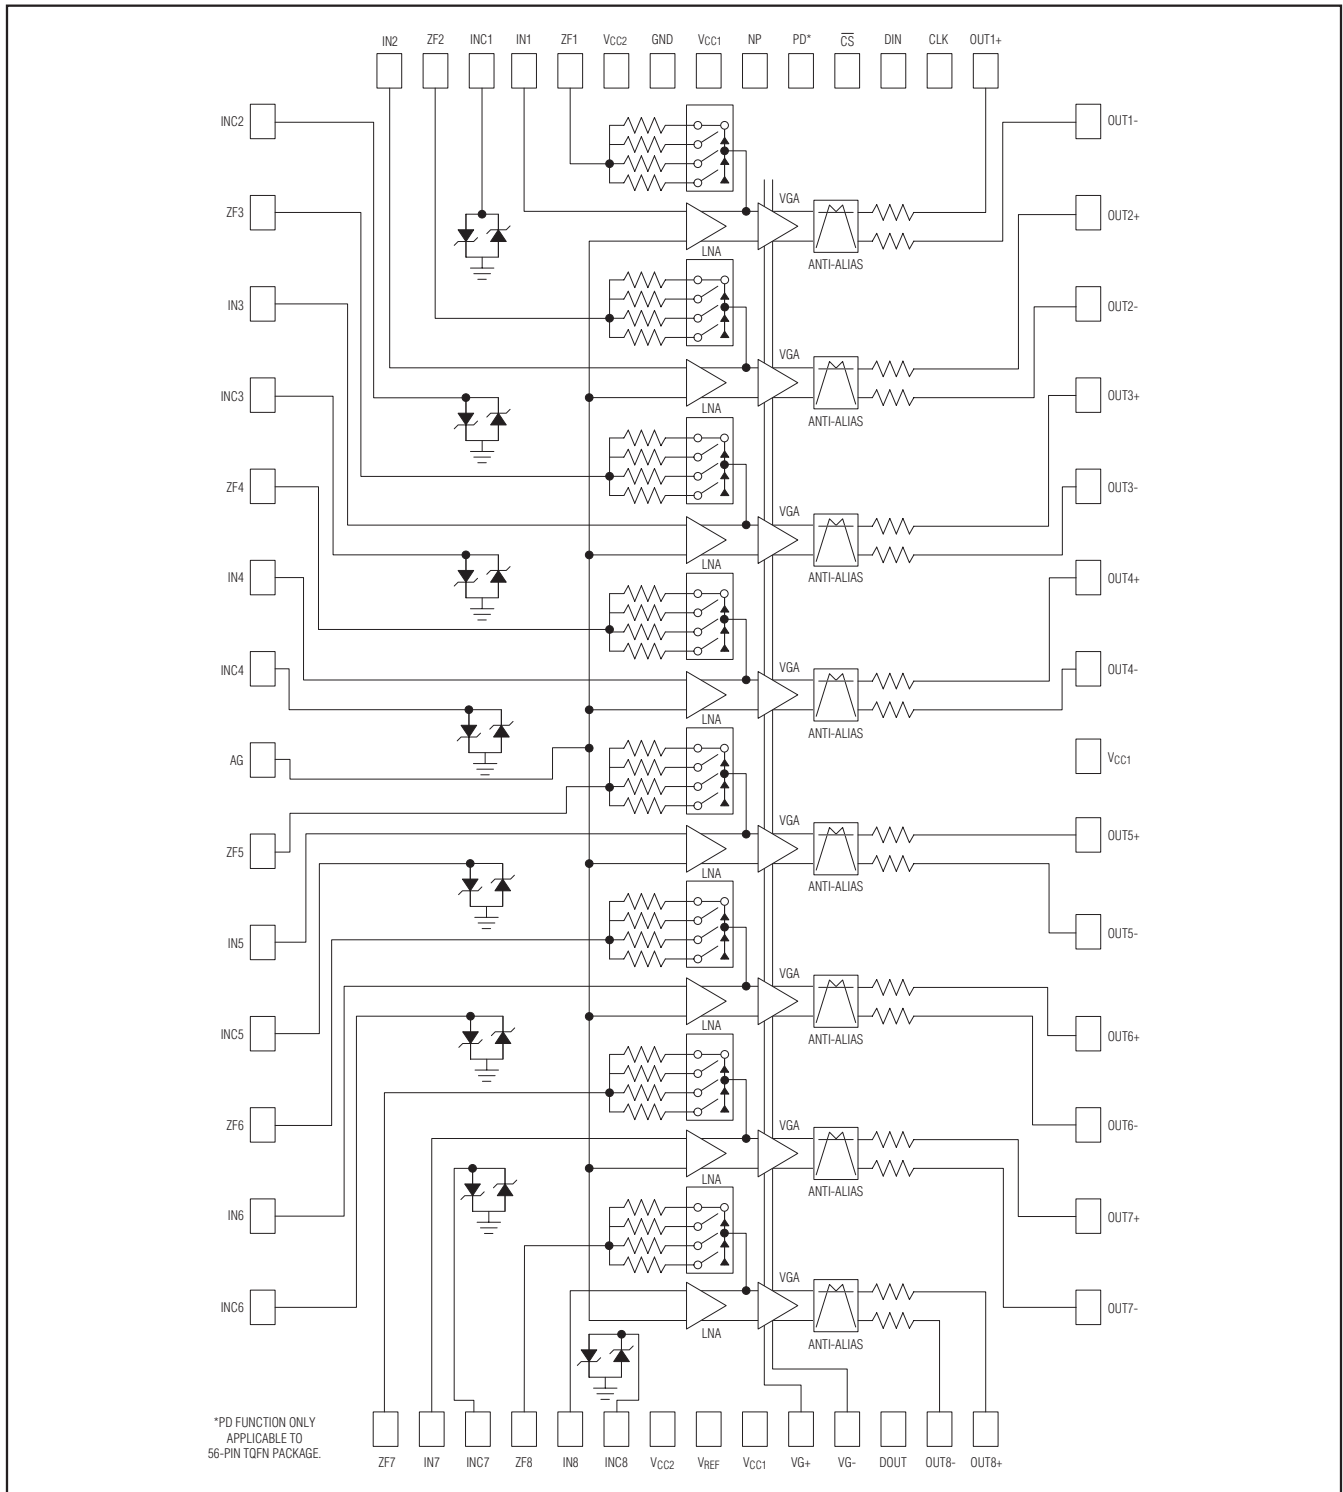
IN2 ZF2 INC1 IN1 ZF1 $V_{CC2}$ GND $V_{CC1}$ NP PD* $\overline{CS}$ DIN CLK OUT1+

INC2
ZF3
IN3
INC3
ZF4
IN4
INC4
AG
ZF5
IN5
INC5
ZF6
IN6
INC6

OUT1-
OUT2+
OUT2-
OUT3+
OUT3-
OUT4+
OUT4-
$V_{CC1}$
OUT5+
OUT5-
OUT6+
OUT6-
OUT7+
OUT7-

VGA
LNA
ANTI-ALIAS
VGA
LNA
ANTI-ALIAS
VGA
LNA
ANTI-ALIAS
VGA
LNA
ANTI-ALIAS
VGA
LNA
ANTI-ALIAS
VGA
LNA
ANTI-ALIAS
VGA
LNA
ANTI-ALIAS
VGA
LNA
ANTI-ALIAS

*PD FUNCTION ONLY APPLICABLE TO 56-PIN TQFN PACKAGE.

ZF7 IN7 INC7 ZF8 IN8 INC8 $V_{CC2}$ $V_{REF}$ $V_{CC1}$ VG+ VG- DOUT OUT8- OUT8+